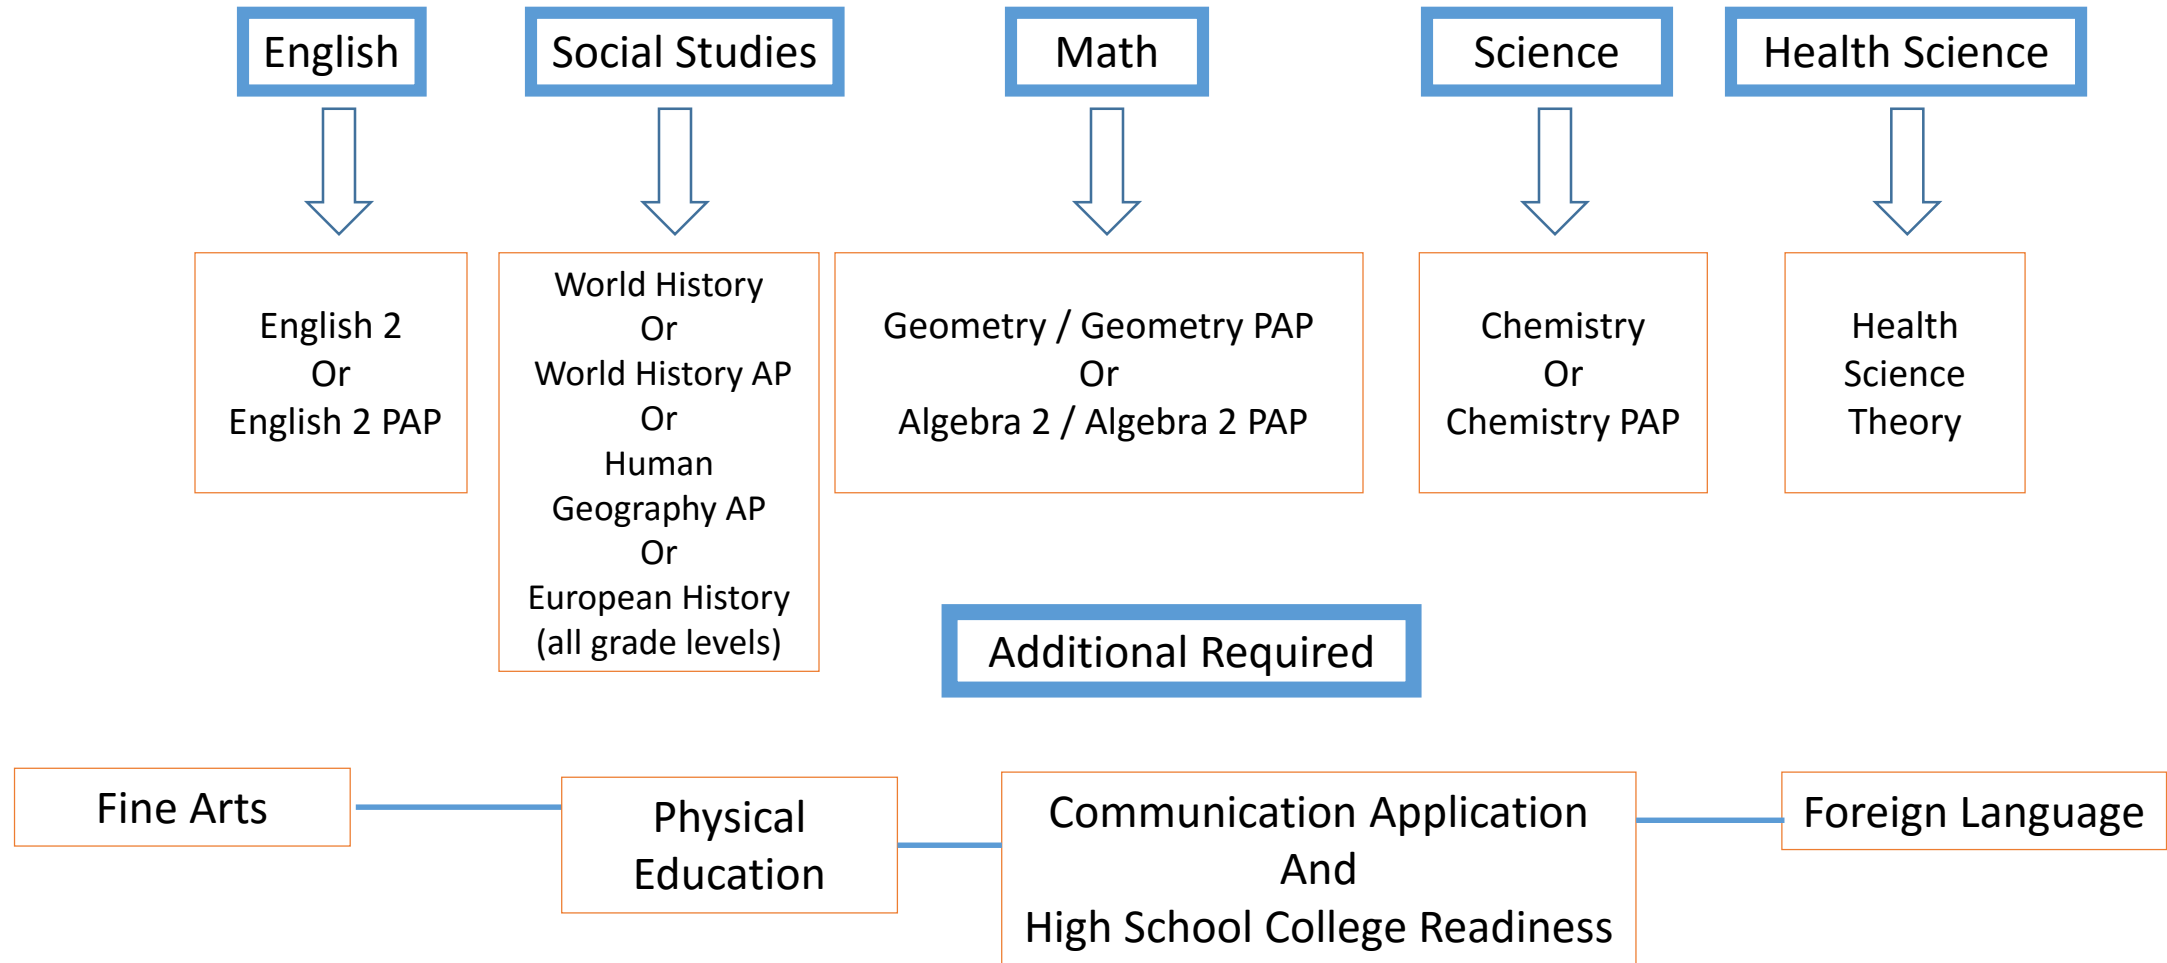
English

Social Studies

Math

Science

Health Science

English 2
Or
English 2 PAP

World History
Or
World History AP
Or
Human Geography AP
Or
European History
(all grade levels)

Geometry / Geometry PAP
Or
Algebra 2 / Algebra 2 PAP

Chemistry
Or
Chemistry PAP

Health Science Theory

Additional Required

Fine Arts

Physical Education

Communication Application
And
High School College Readiness

Foreign Language